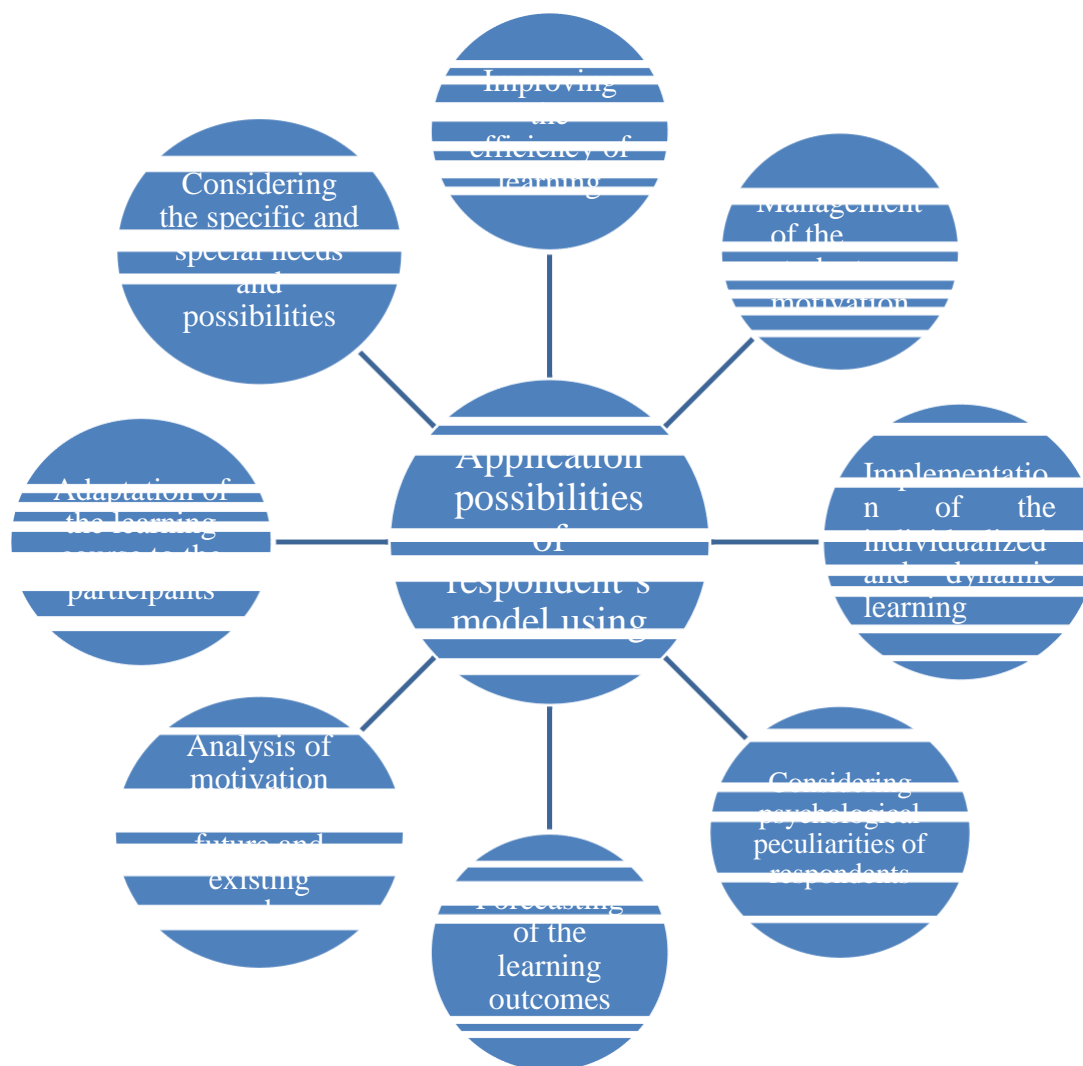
Improving the efficiency of learning

Considering the specific and special needs and possibilities

Management of the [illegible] motivation

Application possibilities of respondent's model using

Adaptation of the learning course to the participants

Implementation of the individualized and dynamic learning

Analysis of motivation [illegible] future and existing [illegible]

Forecasting of the learning outcomes

Considering psychological peculiarities of respondents